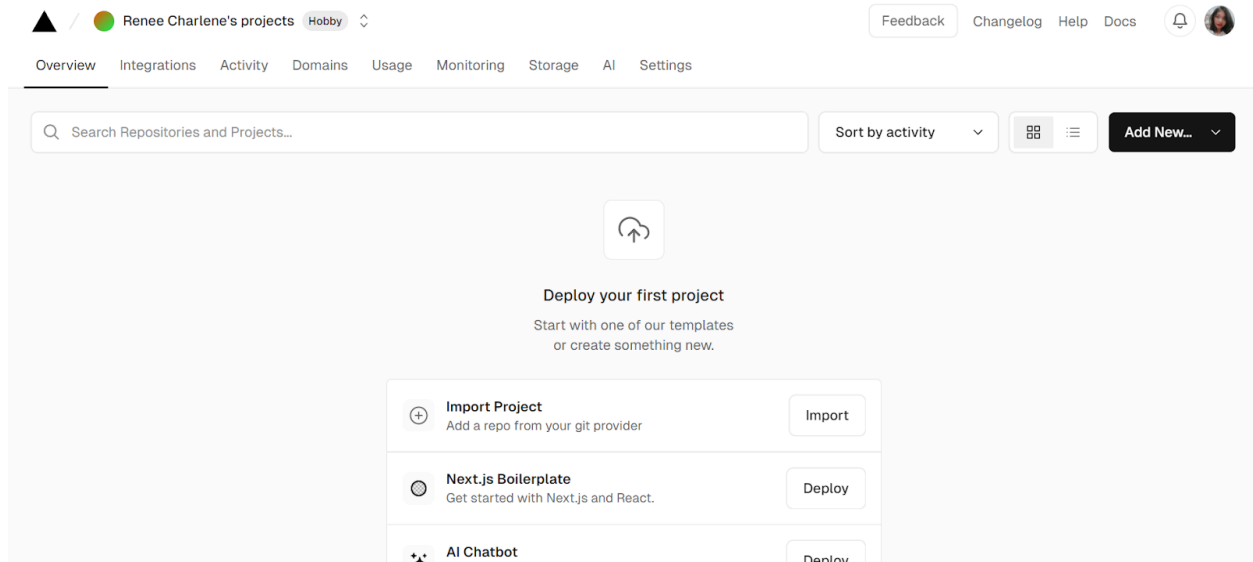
Renee Charlene's projects Hobby

Feedback Changelog Help Docs

Overview Integrations Activity Domains Usage Monitoring Storage AI Settings

Search Repositories and Projects...

Sort by activity

Add New...

Deploy your first project

Start with one of our templates or create something new.

Import Project
Add a repo from your git provider
Import

Next.js Boilerplate
Get started with Next.js and React.
Deploy

AI Chatbot
Deploy